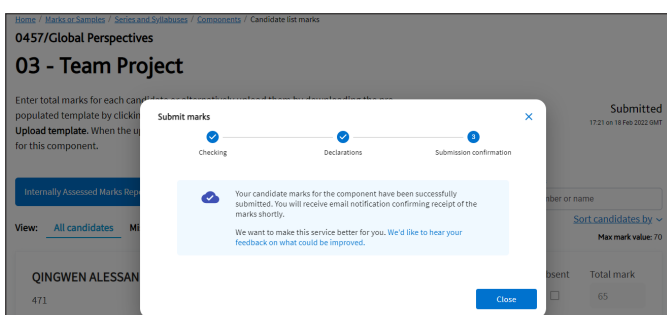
Home / Marks or Samples / Series and Syllabuses / Components / Candidate list marks

0457/Global Perspectives

03 - Team Project

Enter total marks for each candidate or alternatively upload them by downloading the pre-populated template by clicking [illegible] Upload template. When the up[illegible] for this component.

Submitted
17:21 on 18 Feb 2022 GMT

Internally Assessed Marks Rep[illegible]

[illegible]ber or name

View: All candidates Mi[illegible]

Sort candidates by

Max mark value: 70

QINGWEN ALESSAN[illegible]

471

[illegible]bsent

Total mark

65

Submit marks

Checking

Declarations

3

Submission confirmation

Your candidate marks for the component have been successfully submitted. You will receive email notification confirming receipt of the marks shortly.

We want to make this service better for you. We'd like to hear your feedback on what could be improved.

Close